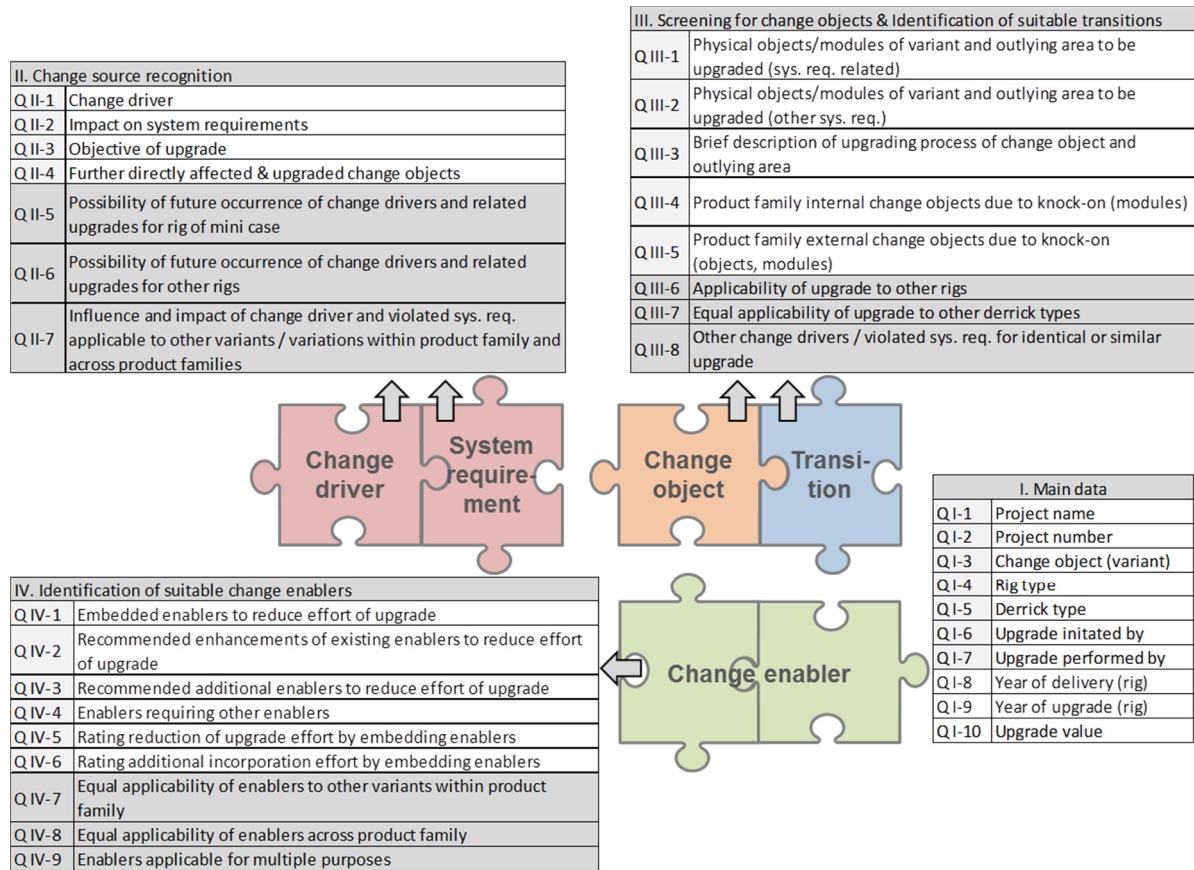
III. Screening for change objects & Identification of suitable transitions

| | |
|---|---|
| Q III-1 | Physical objects/modules of variant and outlying area to be upgraded (sys. req. related) |
| Q III-2 | Physical objects/modules of variant and outlying area to be upgraded (other sys. req.) |
| Q III-3 | Brief description of upgrading process of change object and outlying area |
| Q III-4 | Product family internal change objects due to knock-on (modules) |
| Q III-5 | Product family external change objects due to knock-on (objects, modules) |
| Q III-6 | Applicability of upgrade to other rigs |
| Q III-7 | Equal applicability of upgrade to other derrick types |
| Q III-8 | Other change drivers / violated sys. req. for identical or similar upgrade |

II. Change source recognition

| | |
|---|---|
| Q II-1 | Change driver |
| Q II-2 | Impact on system requirements |
| Q II-3 | Objective of upgrade |
| Q II-4 | Further directly affected & upgraded change objects |
| Q II-5 | Possibility of future occurrence of change drivers and related upgrades for rig of mini case |
| Q II-6 | Possibility of future occurrence of change drivers and related upgrades for other rigs |
| Q II-7 | Influence and impact of change driver and violated sys. req. applicable to other variants / variations within product family and across product families |

Change driver

System requirement

Change object

Transition

I. Main data

| | |
|---|---|
| Q I-1 | Project name |
| Q I-2 | Project number |
| Q I-3 | Change object (variant) |
| Q I-4 | Rig type |
| Q I-5 | Derrick type |
| Q I-6 | Upgrade initated by |
| Q I-7 | Upgrade performed by |
| Q I-8 | Year of delivery (rig) |
| Q I-9 | Year of upgrade (rig) |
| Q I-10 | Upgrade value |

IV. Identification of suitable change enablers

| | |
|---|---|
| Q IV-1 | Embedded enablers to reduce effort of upgrade |
| Q IV-2 | Recommended enhancements of existing enablers to reduce effort of upgrade |
| Q IV-3 | Recommended additional enablers to reduce effort of upgrade |
| Q IV-4 | Enablers requiring other enablers |
| Q IV-5 | Rating reduction of upgrade effort by embedding enablers |
| Q IV-6 | Rating additional incorporation effort by embedding enablers |
| Q IV-7 | Equal applicability of enablers to other variants within product family |
| Q IV-8 | Equal applicability of enablers across product family |
| Q IV-9 | Enablers applicable for multiple purposes |

Change enabler